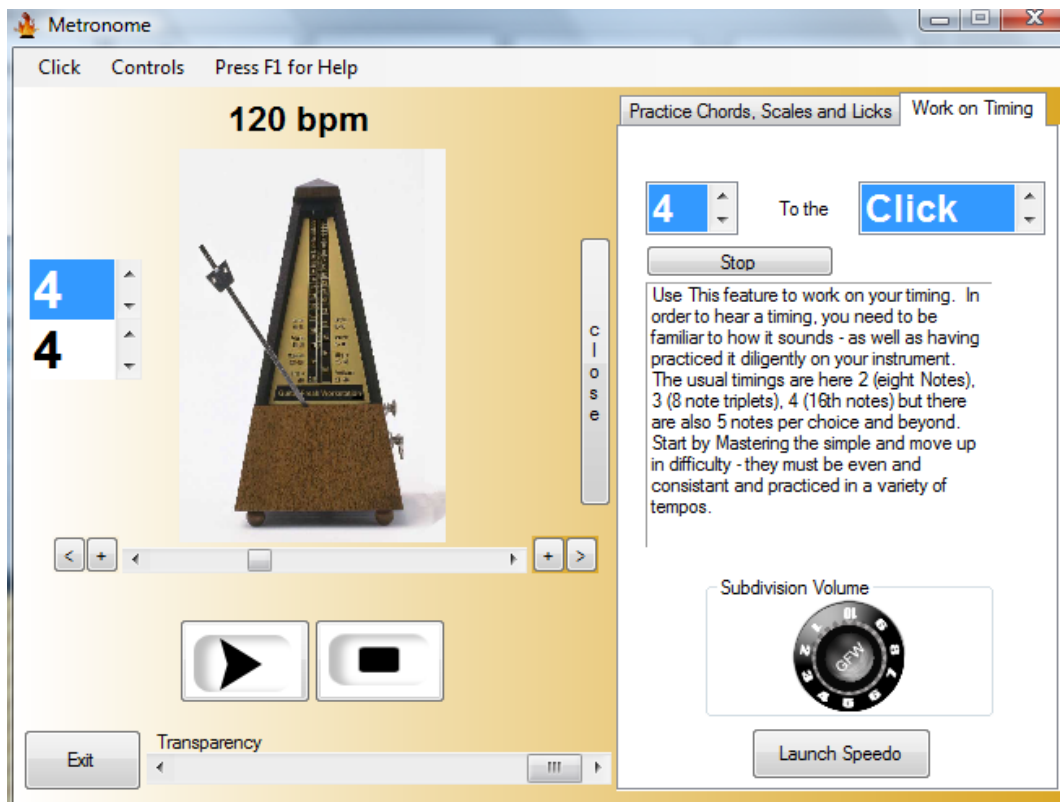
Metronome

Click Controls Press F1 for Help

120 bpm

4
4

c
l
o
s
e

<
+
+
>

Exit

Transparency

Practice Chords, Scales and Licks Work on Timing

4 To the Click

Stop

Use This feature to work on your timing. In order to hear a timing, you need to be familiar to how it sounds - as well as having practiced it diligently on your instrument. The usual timings are here 2 (eight Notes), 3 (8 note triplets), 4 (16th notes) but there are also 5 notes per choice and beyond. Start by Mastering the simple and move up in difficulty - they must be even and consistant and practiced in a variety of tempos.

Subdivision Volume

1 2 3 4 5 6 7 8 9 10

GFW

Launch Speedo